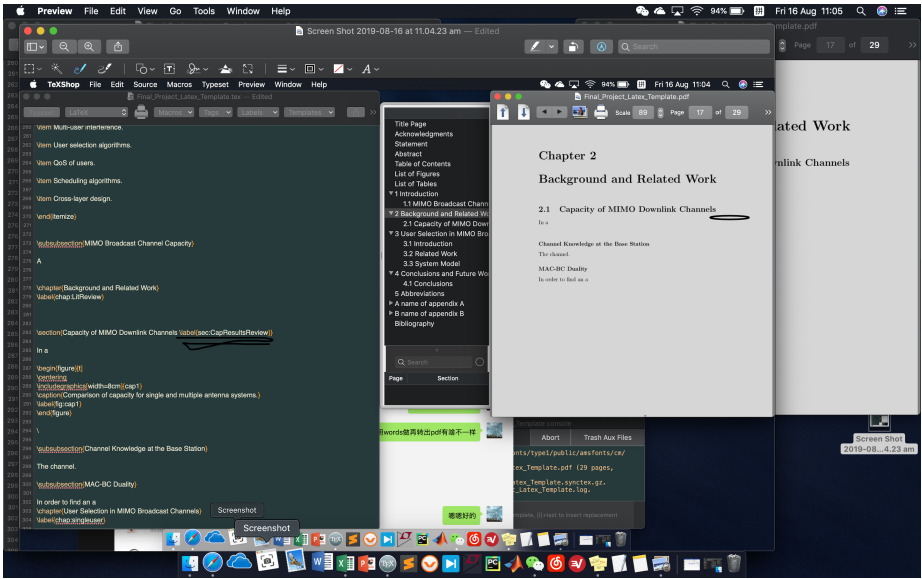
Preview File Edit View Go Tools Window Help
94% Fri 16 Aug 11:05
Screen Shot 2019-08-16 at 11.04.23 am — Edited
Search
Page 17 of 29
TeXShop File Edit Source Macros Typeset Preview Window Help
94% Fri 16 Aug 11:04
Final_Project_Latex_Template.tex — Edited
Typeset LaTeX Macros Tags Labels Templates
\item Multi-user interference.
\item User selection algorithms.
\item QoS of users.
\item Scheduling algorithms.
\item Cross-layer design.
\end{itemize}
\subsubsection{MIMO Broadcast Channel Capacity}
A
\chapter{Background and Related Work}
\label{chap:LitReview}
\section{Capacity of MIMO Downlink Channels \label{sec:CapResultsReview}}
In a
\begin{figure}[t]
\centering
\includegraphics[width=8cm]{cap1}
\caption{Comparison of capacity for single and multiple antenna systems.}
\label{fig:cap1}
\end{figure}
\
\subsubsection{Channel Knowledge at the Base Station}
The channel.
\subsubsection{MAC-BC Duality}
In order to find an a
\chapter{User Selection in MIMO Broadcast Channels}
\label{chap:singleuser}
Screenshot
Screenshot
Title Page
Acknowledgments
Statement
Abstract
Table of Contents
List of Figures
List of Tables
1 Introduction
1.1 MIMO Broadcast Chann
2 Background and Related W
2.1 Capacity of MIMO Down
3 User Selection in MIMO Bro
3.1 Introduction
3.2 Related Work
3.3 System Model
4 Conclusions and Future Wo
4.1 Conclusions
5 Abbreviations
A name of appendix A
B name of appendix B
Bibliography
Search
Page Section
Final_Project_Latex_Template.pdf
Scale 89 Page 17 of 29
Chapter 2
Background and Related Work
2.1 Capacity of MIMO Downlink Channels
In a
Channel Knowledge at the Base Station
The channel.
MAC-BC Duality
In order to find an a
ated Work
nlink Channels
mplate.pdf
Abort Trash Aux Files
onts/type1/public/amsfonts/cm/
tex_Template.pdf (29 pages,
tex_Template.synctex.gz.
_Latex_Template.log.
Template console
用words做再转出pdf有啥不一样
嗯嗯好的
Screen Shot 2019-08...4.23 am